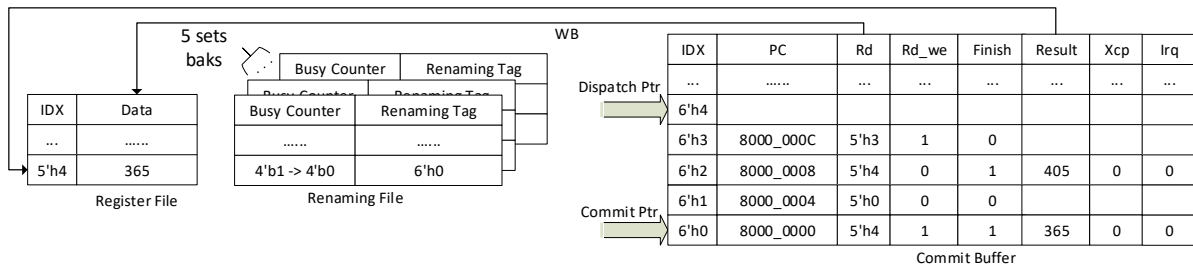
5 sets baks

WB

| IDX | Data |
|---|---|
| ... | …… |
| 5'h4 | 365 |

Register File

Busy Counter | Renaming Tag

Busy Counter | Renaming Tag

| Busy Counter | Renaming Tag |
|---|---|
| …… | …… |
| 4'b1 -> 4'b0 | 6'h0 |

Renaming File

Dispatch Ptr

Commit Ptr

| IDX | PC | Rd | Rd_we | Finish | Result | Xcp | Irq |
|---|---|---|---|---|---|---|---|
| ... | …… | ... | ... | ... | ... | ... | ... |
| 6'h4 | | | | | | | |
| 6'h3 | 8000_000C | 5'h3 | 1 | 0 | | | |
| 6'h2 | 8000_0008 | 5'h4 | 0 | 1 | 405 | 0 | 0 |
| 6'h1 | 8000_0004 | 5'h0 | 0 | 0 | | | |
| 6'h0 | 8000_0000 | 5'h4 | 1 | 1 | 365 | 0 | 0 |

Commit Buffer